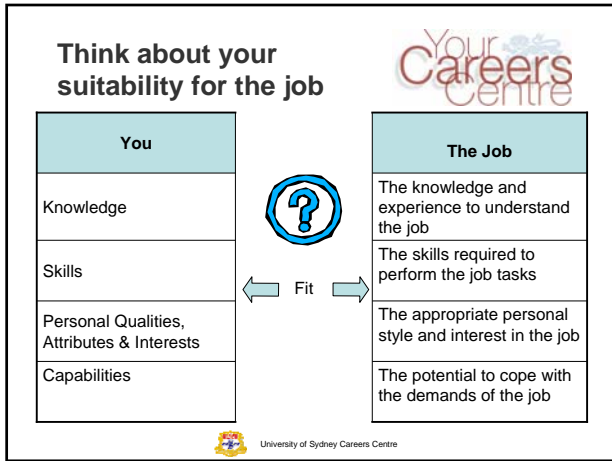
Think about your suitability for the job

Your Careers Centre

| You |
|---|
| Knowledge |
| Skills |
| Personal Qualities, Attributes & Interests |
| Capabilities |

?

Fit

| The Job |
|---|
| The knowledge and experience to understand the job |
| The skills required to perform the job tasks |
| The appropriate personal style and interest in the job |
| The potential to cope with the demands of the job |

University of Sydney Careers Centre